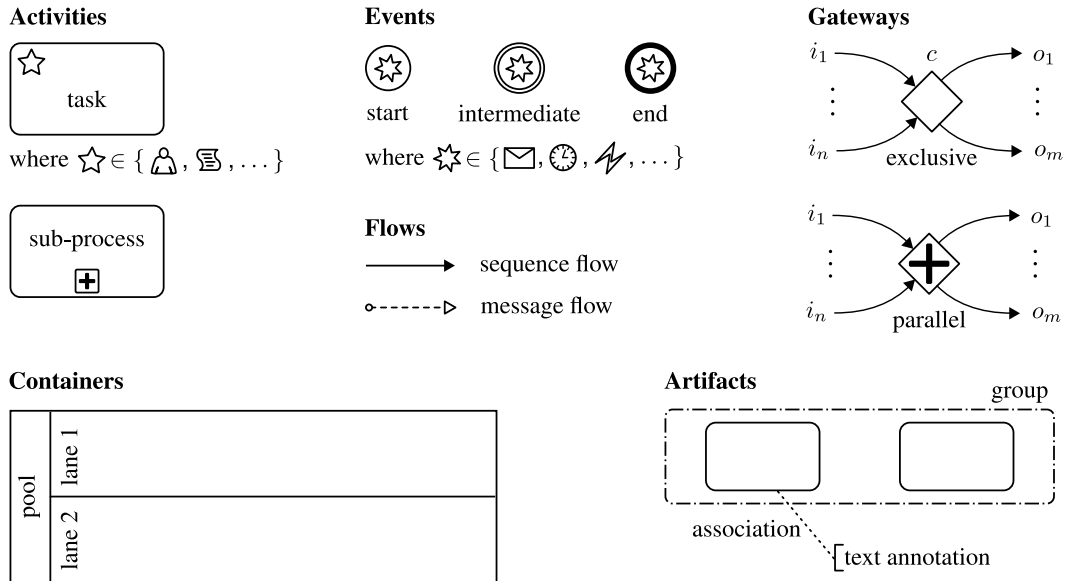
Activities

task

where ☆ ∈ { , , ... }

sub-process

Events

start intermediate end

where ✡ ∈ { , , , ... }

Flows

sequence flow

message flow

Gateways

$i_1$ $c$ $o_1$

$i_n$ exclusive $o_m$

$i_1$ $o_1$

$i_n$ parallel $o_m$

Containers

pool

lane 1

lane 2

Artifacts

group

association

text annotation